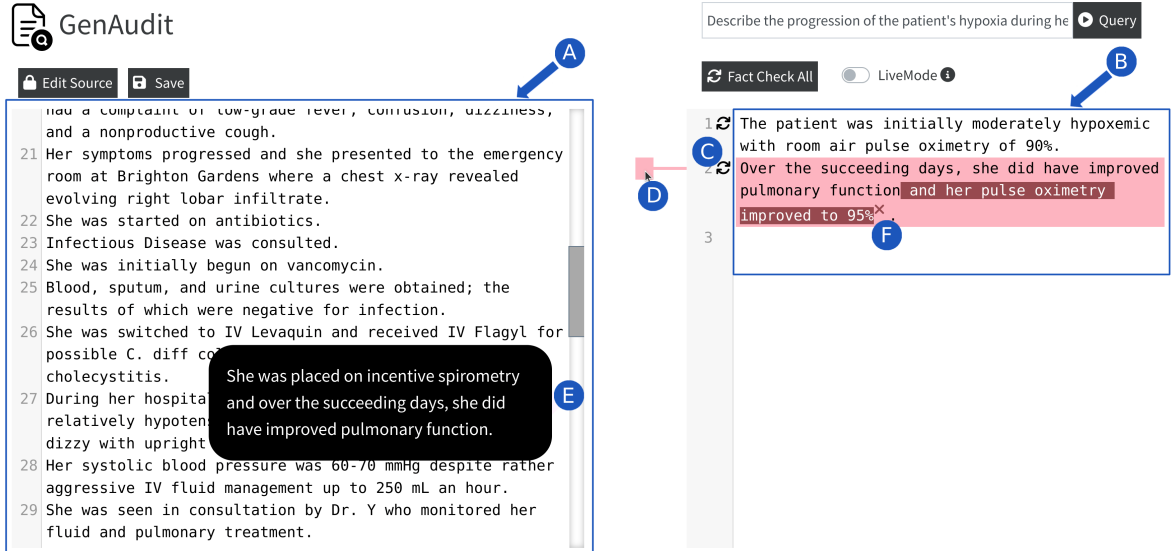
GenAudit

Edit Source Save

A

had a complaint of low-grade fever, confusion, dizziness, and a nonproductive cough.
21 Her symptoms progressed and she presented to the emergency room at Brighton Gardens where a chest x-ray revealed evolving right lobar infiltrate.
22 She was started on antibiotics.
23 Infectious Disease was consulted.
24 She was initially begun on vancomycin.
25 Blood, sputum, and urine cultures were obtained; the results of which were negative for infection.
26 She was switched to IV Levaquin and received IV Flagyl for possible C. diff co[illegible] cholecystitis.
27 During her hospita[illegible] relatively hypoten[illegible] dizzy with upright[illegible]
28 Her systolic blood pressure was 60-70 mmHg despite rather aggressive IV fluid management up to 250 mL an hour.
29 She was seen in consultation by Dr. Y who monitored her fluid and pulmonary treatment.

She was placed on incentive spirometry and over the succeeding days, she did have improved pulmonary function.

E

Describe the progression of the patient's hypoxia during he

Query

Fact Check All

LiveMode

B

C

D

1 The patient was initially moderately hypoxemic with room air pulse oximetry of 90%.
2 Over the succeeding days, she did have improved pulmonary function and her pulse oximetry improved to 95% ×.
3

F